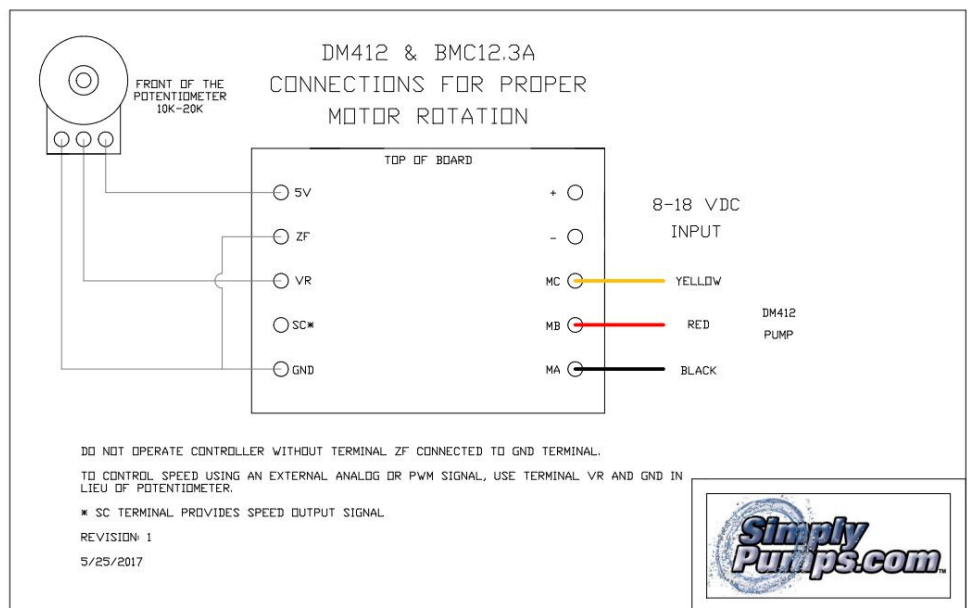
DM412 & BMC12.3A
CONNECTIONS FOR PROPER
MOTOR ROTATION

FRONT OF THE POTENTIOMETER 10K-20K

TOP OF BOARD

5V
ZF
VR
SC*
GND

+
-
MC
MB
MA

8-18 VDC
INPUT

YELLOW
RED
BLACK

DM412
PUMP

DO NOT OPERATE CONTROLLER WITHOUT TERMINAL ZF CONNECTED TO GND TERMINAL.

TO CONTROL SPEED USING AN EXTERNAL ANALOG OR PWM SIGNAL, USE TERMINAL VR AND GND IN LIEU OF POTENTIOMETER.

* SC TERMINAL PROVIDES SPEED OUTPUT SIGNAL

REVISION: 1

5/25/2017

SimplyPumps.com